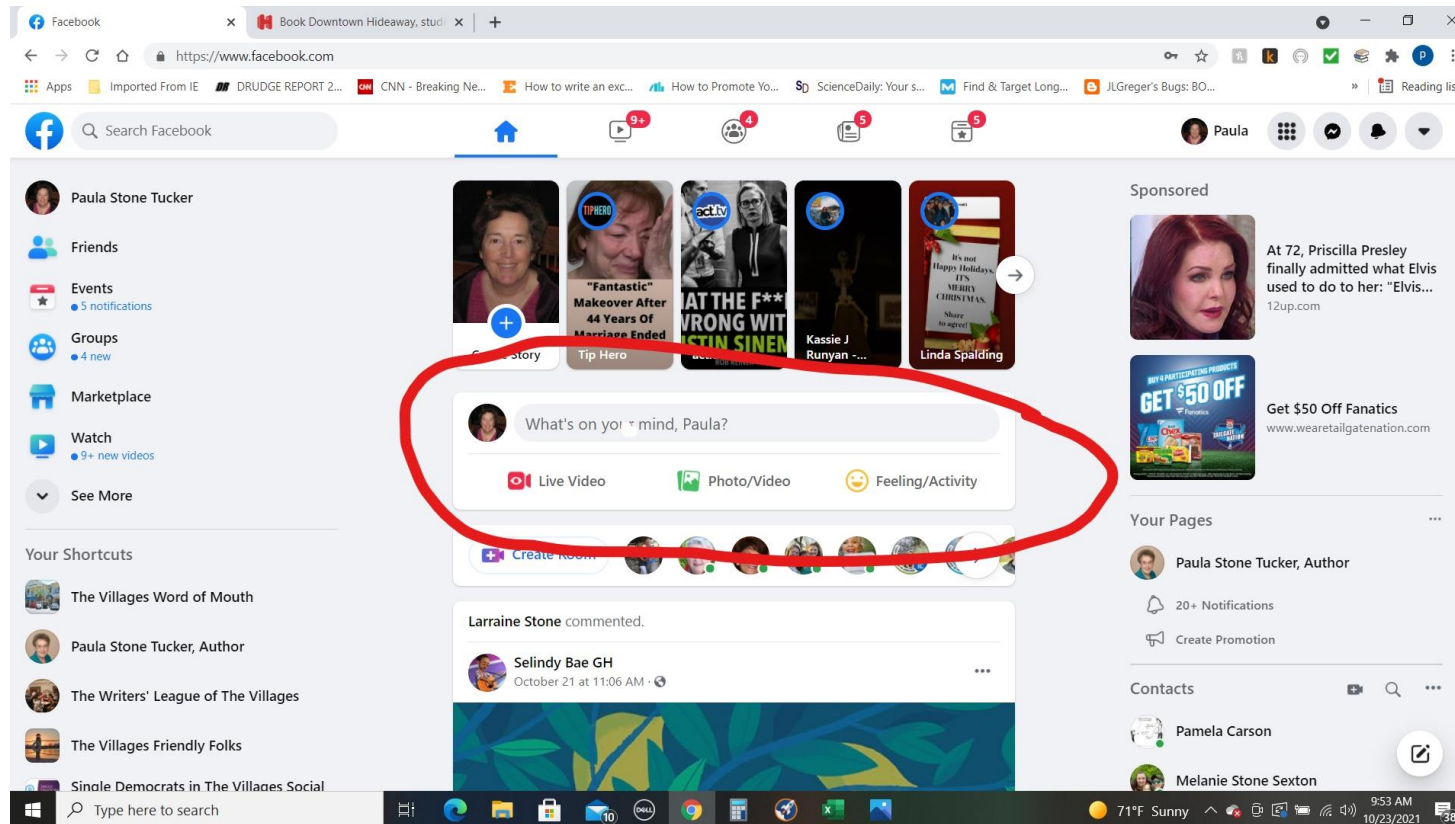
Facebook
Book Downtown Hideaway, studi
https://www.facebook.com
Apps Imported From IE DRUDGE REPORT 2... CNN - Breaking Ne... How to write an exc... How to Promote Yo... ScienceDaily: Your s... Find & Target Long... JLGreger's Bugs: BO... Reading lis

Search Facebook
9+ 4 5 5
Paula

Paula Stone Tucker
Friends
Events
• 5 notifications
Groups
• 4 new
Marketplace
Watch
• 9+ new videos
See More

Your Shortcuts
The Villages Word of Mouth
Paula Stone Tucker, Author
The Writers' League of The Villages
The Villages Friendly Folks
Single Democrats in The Villages Social

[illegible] Story
TIPHERO "Fantastic" Makeover After 44 Years Of Marriage Ended
Tip Hero
act.tv AT THE F** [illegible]RONG WIT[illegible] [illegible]STIN SINEN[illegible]
Kassie J Runyan -...
It's not Happy Holidays. IT'S MERRY CHRISTMAS. Share to agree!
Linda Spalding

What's on yo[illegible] mind, Paula?
Live Video Photo/Video Feeling/Activity

Create Room

Larraine Stone commented.
Selindy Bae GH
October 21 at 11:06 AM ·

Sponsored
At 72, Priscilla Presley finally admitted what Elvis used to do to her: "Elvis...
12up.com
BUY 4 PARTICIPATING PRODUCTS GET $50 OFF Fanatics
Get $50 Off Fanatics
www.wearetailgatenation.com

Your Pages
Paula Stone Tucker, Author
20+ Notifications
Create Promotion

Contacts
Pamela Carson
Melanie Stone Sexton

Type here to search
71°F Sunny 9:53 AM 10/23/2021